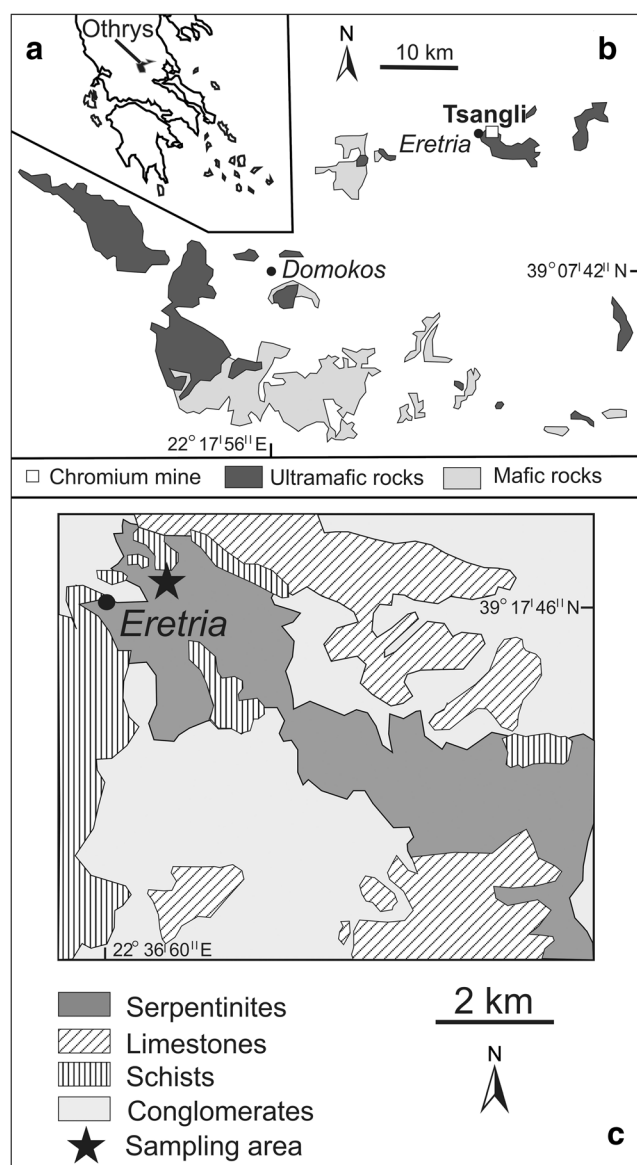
a

Othrys

N

10 km

b

Tsangli

Eretria

Domokos

39° 07' 42'' N

22° 17' 56'' E

□ Chromium mine Ultramafic rocks Mafic rocks

Eretria

39° 17' 46'' N

22° 36' 60'' E

Serpentinites

Limestones

Schists

Conglomerates

Sampling area

2 km

N

c